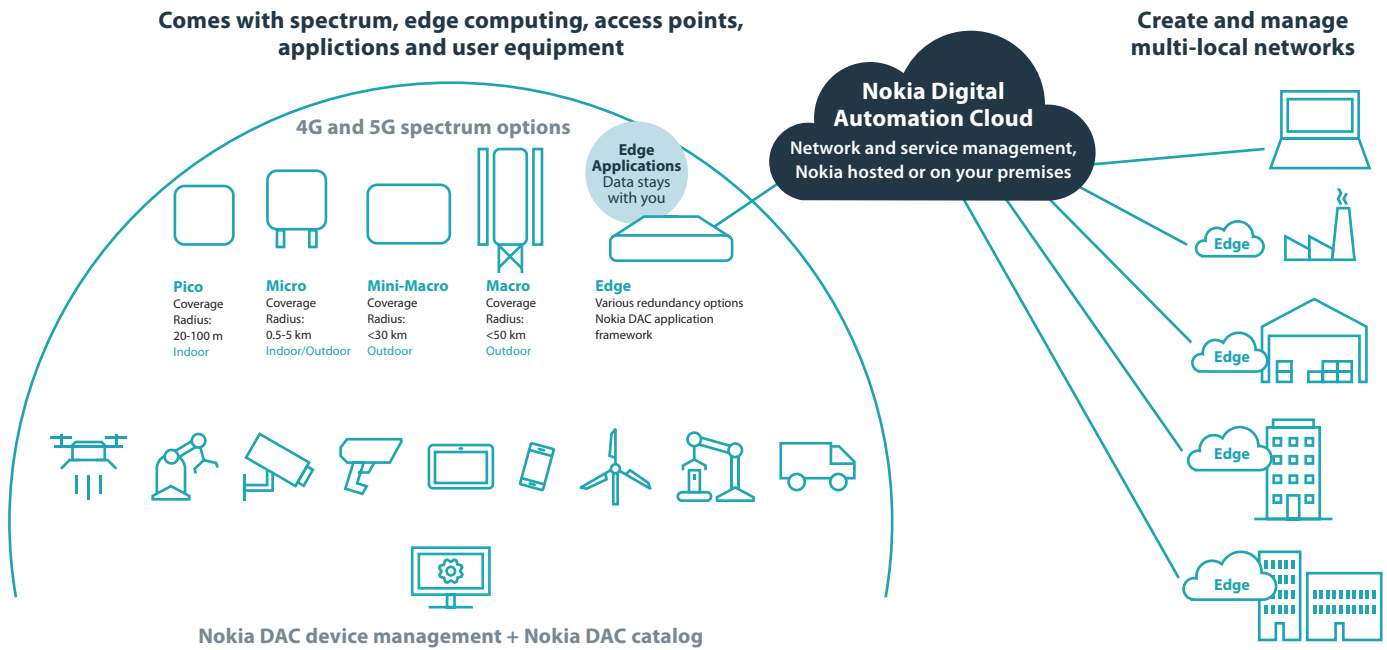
Comes with spectrum, edge computing, access points, applictions and user equipment

Create and manage multi-local networks

Nokia Digital Automation Cloud

Network and service management, Nokia hosted or on your premises

4G and 5G spectrum options

Edge Applications
Data stays with you

Pico
Coverage Radius:
20-100 m
Indoor

Micro
Coverage Radius:
0.5-5 km
Indoor/Outdoor

Mini-Macro
Coverage Radius:
<30 km
Outdoor

Macro
Coverage Radius:
<50 km
Outdoor

Edge
Various redundancy options
Nokia DAC application framework

Edge

Edge

Edge

Edge

Nokia DAC device management + Nokia DAC catalog